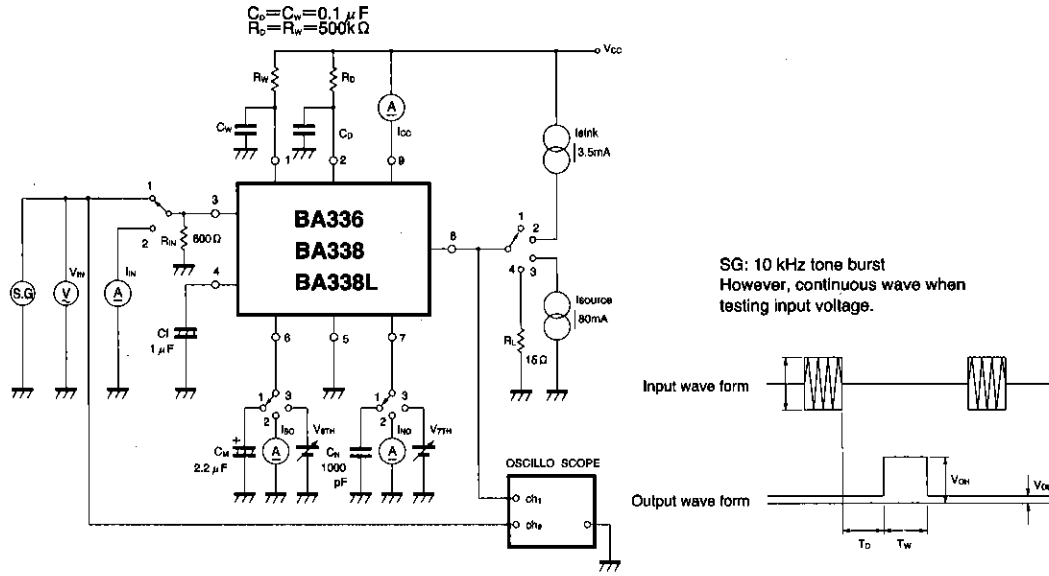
$C_D=C_W=0.1\,\mu F$
$R_D=R_W=500k\Omega$

$V_{CC}$

$R_W$
$R_D$
A
$C_W$
$C_D$
$I_{CC}$
1
2
9
Isink
3.5mA

1
3
2
$R_{IN}$
600Ω
$I_{IN}$
A
S.G
V
$V_{IN}$
4
Cf
1 μF

BA336
BA338
BA338L

8
1
2
4
3
Isource
80mA
$R_L$
15Ω

6
5
7
1
3
2
$I_{SO}$
A
$V_{6TH}$
$C_M$
2.2 μF
+
1
3
2
$I_{NO}$
A
$V_{7TH}$
$C_N$
1000 pF

OSCILLO SCOPE
$ch_1$
$ch_2$

SG: 10 kHz tone burst
However, continuous wave when testing input voltage.

Input wave form

Output wave form
$V_{OH}$
$V_{OL}$
$T_D$
$T_W$